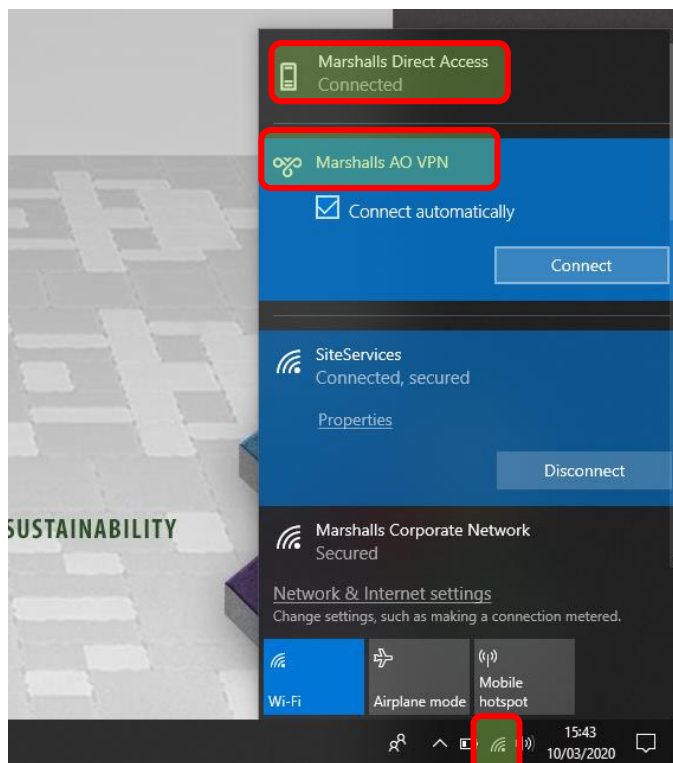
Marshalls Direct Access
Connected

Marshalls AO VPN

Connect automatically

Connect

SiteServices
Connected, secured

Properties

Disconnect

SUSTAINABILITY

Marshalls Corporate Network
Secured

Network & Internet settings
Change settings, such as making a connection metered.

Wi-Fi

Airplane mode

Mobile hotspot

15:43
10/03/2020